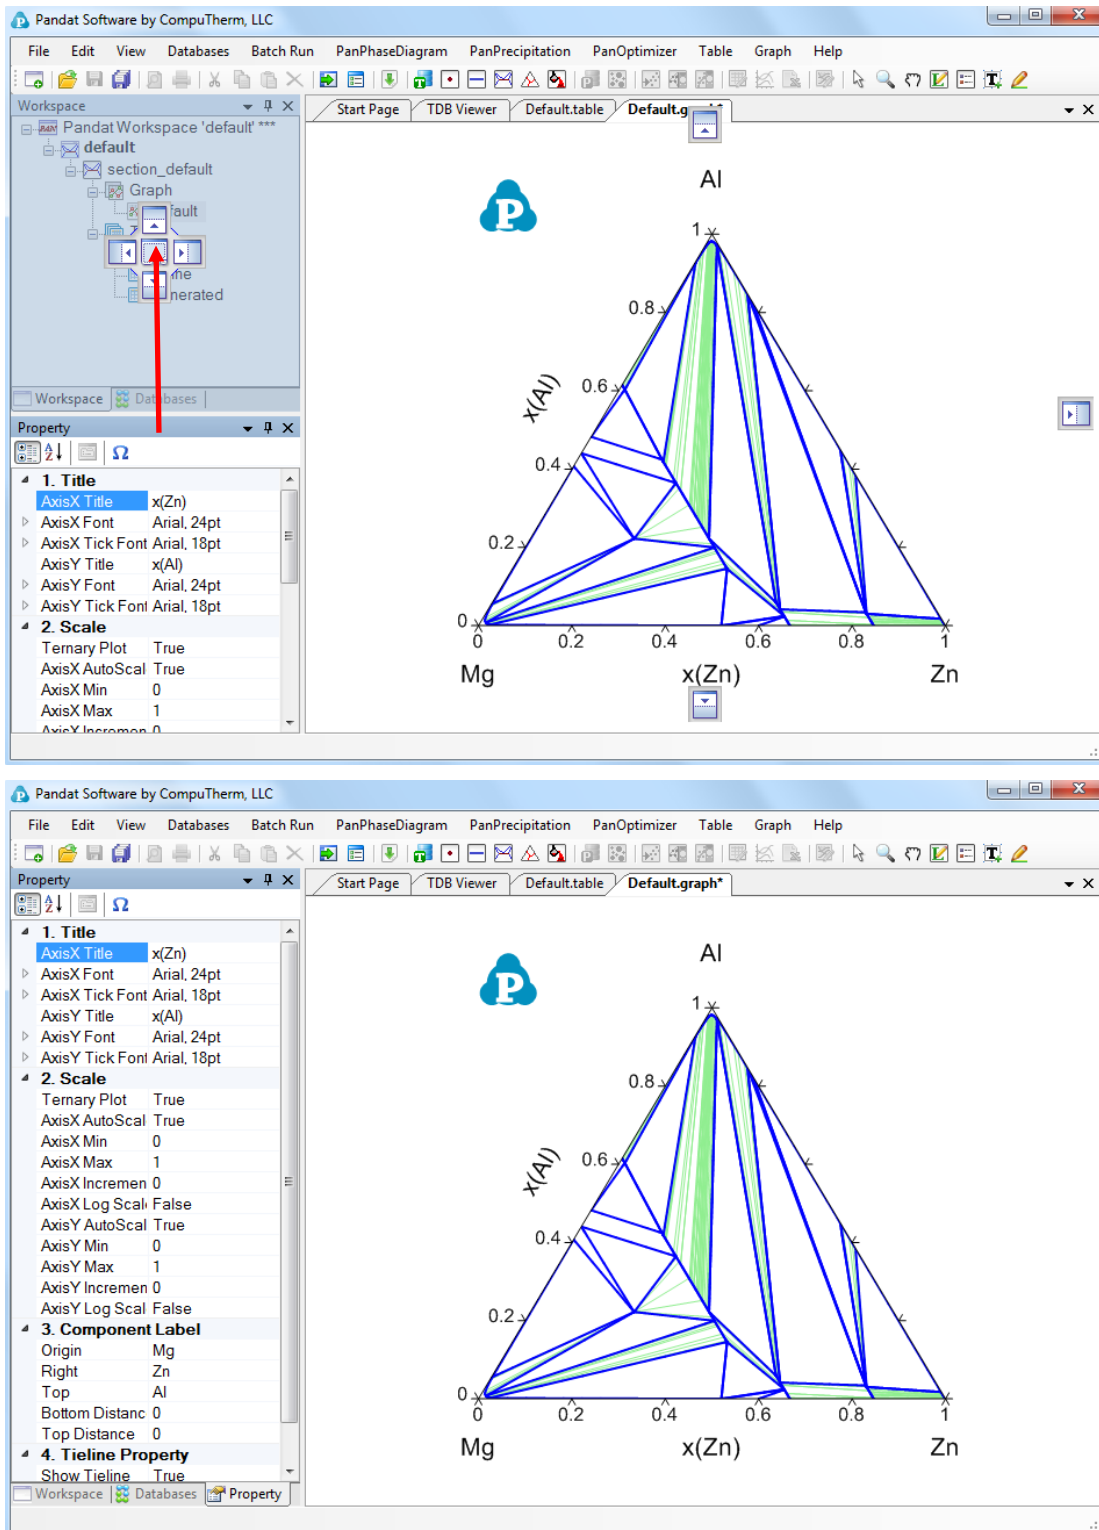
Pandat Software by CompuTherm, LLC

File Edit View Databases Batch Run PanPhaseDiagram PanPrecipitation PanOptimizer Table Graph Help

Workspace

Pandat Workspace 'default' ***
default
section_default
Graph
fault
ne
nerated

Workspace Databases

Property

1. Title
AxisX Title x(Zn)
AxisX Font Arial, 24pt
AxisX Tick Font Arial, 18pt
AxisY Title x(Al)
AxisY Font Arial, 24pt
AxisY Tick Font Arial, 18pt
2. Scale
Ternary Plot True
AxisX AutoScal True
AxisX Min 0
AxisX Max 1
AxisX Incremen 0

Start Page TDB Viewer Default.table Default.g

Al
1
0.8
0.6
0.4
0.2
0
x(Al)
0 0.2 0.4 0.6 0.8 1
Mg x(Zn) Zn

Pandat Software by CompuTherm, LLC

File Edit View Databases Batch Run PanPhaseDiagram PanPrecipitation PanOptimizer Table Graph Help

Property

1. Title
AxisX Title x(Zn)
AxisX Font Arial, 24pt
AxisX Tick Font Arial, 18pt
AxisY Title x(Al)
AxisY Font Arial, 24pt
AxisY Tick Font Arial, 18pt
2. Scale
Ternary Plot True
AxisX AutoScal True
AxisX Min 0
AxisX Max 1
AxisX Incremen 0
AxisX Log Scal False
AxisY AutoScal True
AxisY Min 0
AxisY Max 1
AxisY Incremen 0
AxisY Log Scal False
3. Component Label
Origin Mg
Right Zn
Top Al
Bottom Distanc 0
Top Distance 0
4. Tieline Property
Show Tieline True

Workspace Databases Property

Start Page TDB Viewer Default.table Default.graph*

Al
1
0.8
0.6
0.4
0.2
0
x(Al)
0 0.2 0.4 0.6 0.8 1
Mg x(Zn) Zn